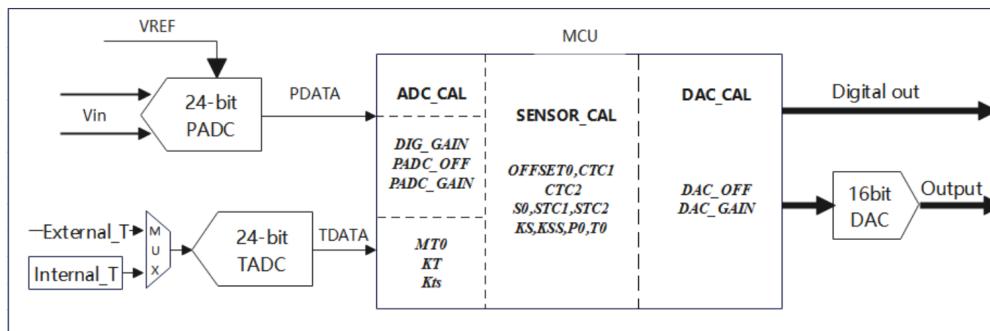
VREF

MCU

24-bit PADC

Vin

PDATA

ADC_CAL

DIG_GAIN
PADC_OFF
PADC_GAIN

SENSOR_CAL

OFFSET0,CTC1
CTC2
S0,STC1,STC2
KS,KSS,P0,T0

DAC_CAL

DAC_OFF
DAC_GAIN

Digital out

16bit DAC

Output

External_T

Internal_T

M
U
X

24-bit TADC

TDATA

MT0
KT
Kts